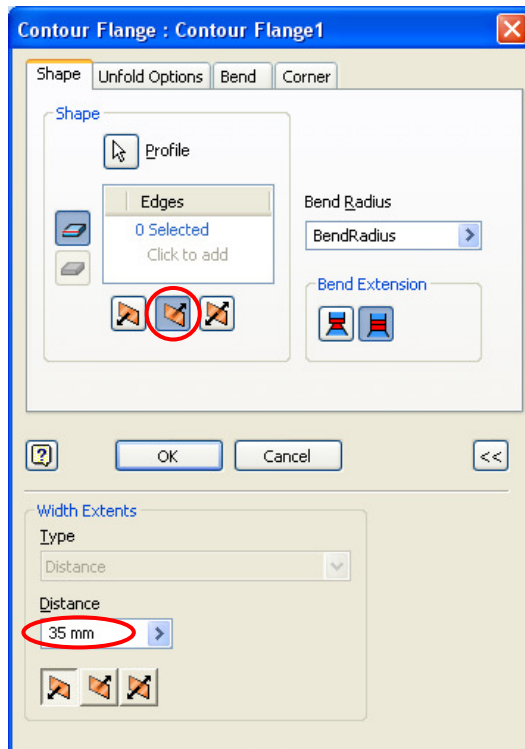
Contour Flange : Contour Flange1

Shape | Unfold Options | Bend | Corner

Shape

Profile

Edges
0 Selected
Click to add

Bend Radius
BendRadius

Bend Extension

OK | Cancel | <<

Width Extents
Type
Distance
Distance
35 mm